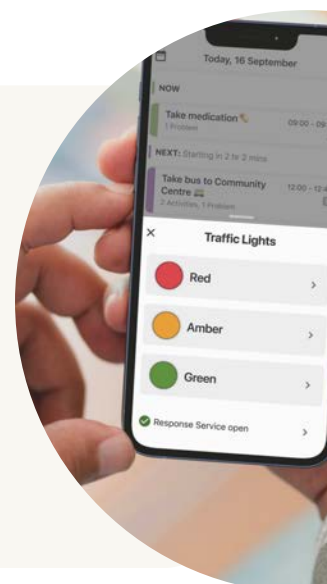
Today, 16 September

NOW

Take medication

1 Problem

09:00 - 09:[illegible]

NEXT: Starting in 2 hr 2 mins

Take bus to Community Centre

2 Activities, 1 Problem

12:00 - 12:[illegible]

×

Traffic Lights

Red

Amber

Green

Response Service open